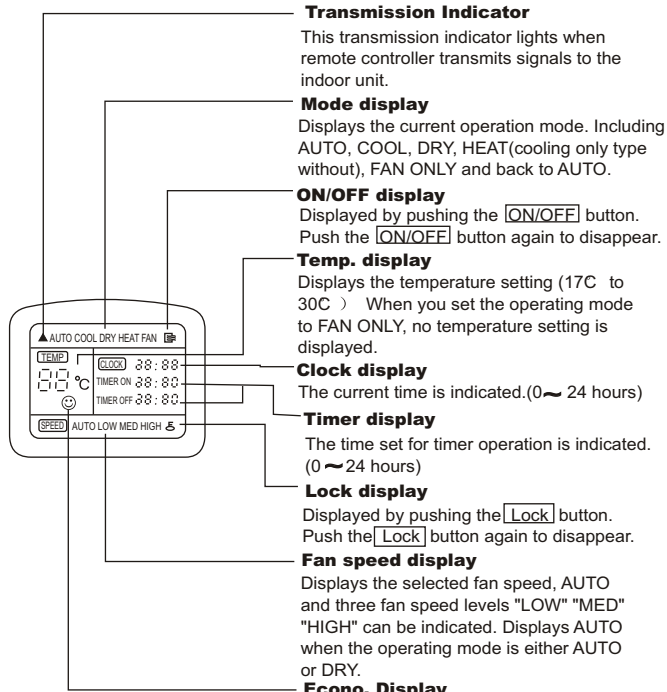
Transmission Indicator

This transmission indicator lights when remote controller transmits signals to the indoor unit.

Mode display

Displays the current operation mode. Including AUTO, COOL, DRY, HEAT(cooling only type without), FAN ONLY and back to AUTO.

ON/OFF display

Displayed by pushing the ON/OFF button. Push the ON/OFF button again to disappear.

Temp. display

Displays the temperature setting (17C to 30C ) When you set the operating mode to FAN ONLY, no temperature setting is displayed.

▲ AUTO COOL DRY HEAT FAN

TEMP

88 °C

CLOCK 88:88

TIMER ON 88:80

TIMER OFF 88:80

SPEED AUTO LOW MED HIGH

Clock display

The current time is indicated.(0~ 24 hours)

Timer display

The time set for timer operation is indicated. (0~24 hours)

Lock display

Displayed by pushing the Lock button. Push the Lock button again to disappear.

Fan speed display

Displays the selected fan speed, AUTO and three fan speed levels "LOW" "MED" "HIGH" can be indicated. Displays AUTO when the operating mode is either AUTO or DRY.

Econo. Display